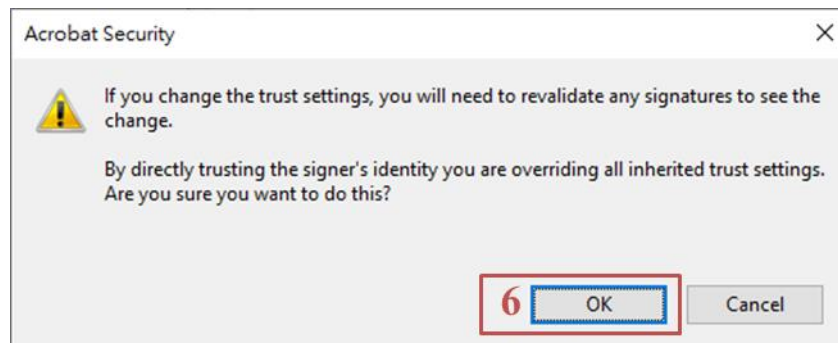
Acrobat Security

If you change the trust settings, you will need to revalidate any signatures to see the change.

By directly trusting the signer's identity you are overriding all inherited trust settings. Are you sure you want to do this?

6

OK

Cancel